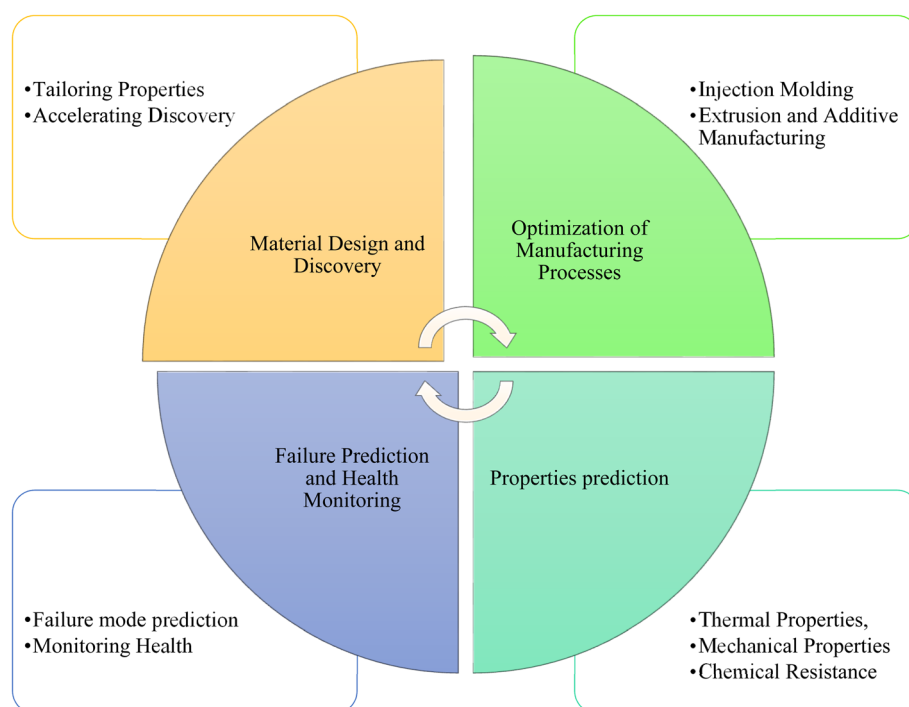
•Tailoring Properties
•Accelerating Discovery

Material Design and Discovery

•Injection Molding
•Extrusion and Additive Manufacturing

Optimization of Manufacturing Processes

Failure Prediction and Health Monitoring

Properties prediction

•Failure mode prediction
•Monitoring Health

•Thermal Properties,
•Mechanical Properties
•Chemical Resistance